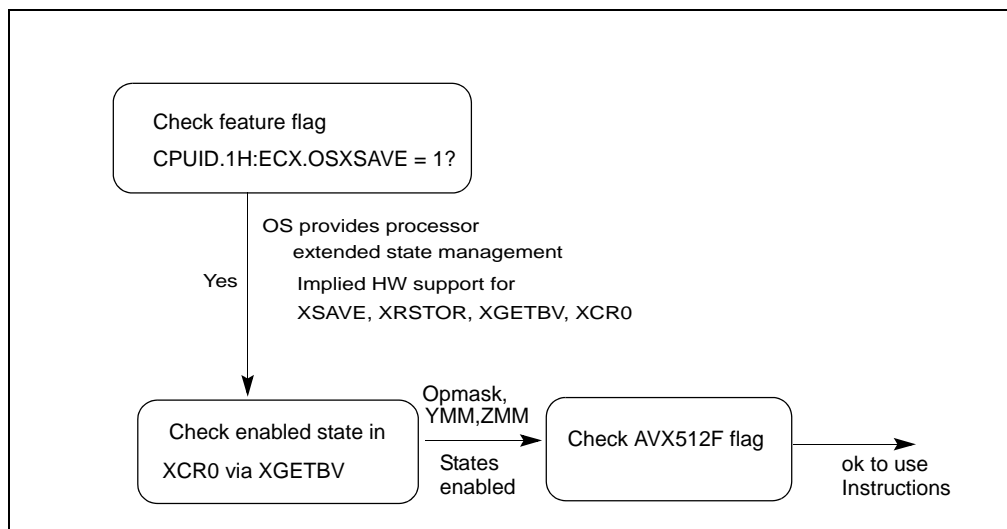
Check feature flag
CPUID.1H:ECX.OSXSAVE = 1?

OS provides processor extended state management
Implied HW support for XSAVE, XRSTOR, XGETBV, XCR0

Yes

Check enabled state in XCR0 via XGETBV

Opmask, YMM,ZMM

States enabled

Check AVX512F flag

ok to use Instructions